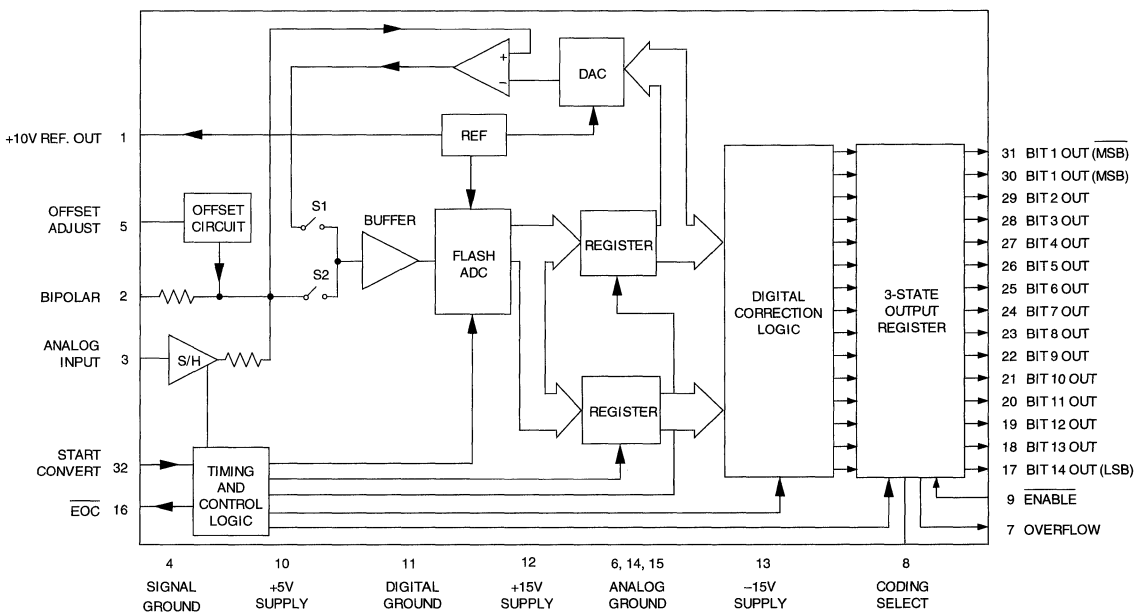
DAC

+10V REF. OUT 1

REF

OFFSET ADJUST 5

OFFSET CIRCUIT

S1

BUFFER

FLASH ADC

REGISTER

S2

BIPOLAR 2

ANALOG INPUT 3

S/H

DIGITAL CORRECTION LOGIC

3-STATE OUTPUT REGISTER

REGISTER

START CONVERT 32

$\overline{EOC}$ 16

TIMING AND CONTROL LOGIC

31 BIT 1 OUT ($\overline{MSB}$)
30 BIT 1 OUT (MSB)
29 BIT 2 OUT
28 BIT 3 OUT
27 BIT 4 OUT
26 BIT 5 OUT
25 BIT 6 OUT
24 BIT 7 OUT
23 BIT 8 OUT
22 BIT 9 OUT
21 BIT 10 OUT
20 BIT 11 OUT
19 BIT 12 OUT
18 BIT 13 OUT
17 BIT 14 OUT (LSB)
9 $\overline{ENABLE}$
7 OVERFLOW

4 SIGNAL GROUND

10 +5V SUPPLY

11 DIGITAL GROUND

12 +15V SUPPLY

6, 14, 15 ANALOG GROUND

13 –15V SUPPLY

8 CODING SELECT